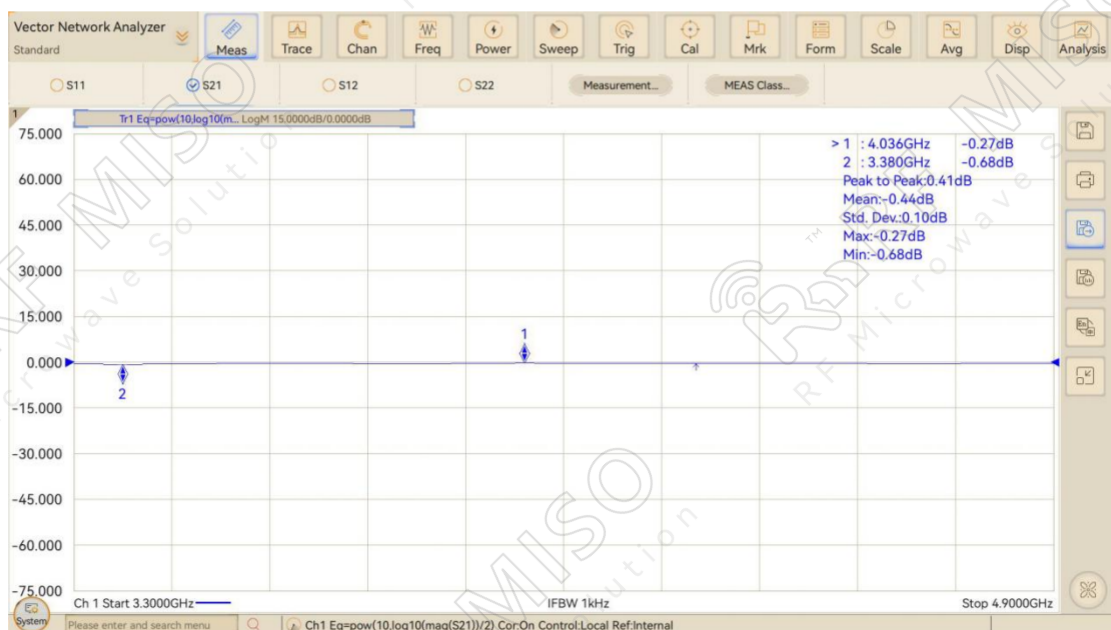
Vector Network Analyzer
Standard

Meas | Trace | Chan | Freq | Power | Sweep | Trig | Cal | Mrk | Form | Scale | Avg | Disp | Analysis

S11 | S21 | S12 | S22 | Measurement... | MEAS Class...

1
Tr1 Eq=pow(10,log10(m... LogM 15.0000dB/0.0000dB

75.000
60.000
45.000
30.000
15.000
0.000
-15.000
-30.000
-45.000
-60.000
-75.000

> 1 : 4.036GHz -0.27dB
2 : 3.380GHz -0.68dB
Peak to Peak:0.41dB
Mean:-0.44dB
Std. Dev.:0.10dB
Max:-0.27dB
Min:-0.68dB

1
2

Ch 1 Start 3.3000GHz
IFBW 1kHz
Stop 4.9000GHz

System
Please enter and search menu
Ch1 Eq=pow(10,log10(mag(S21))/2) Cor:On Control:Local Ref:Internal

MISO RF Microwave Solution